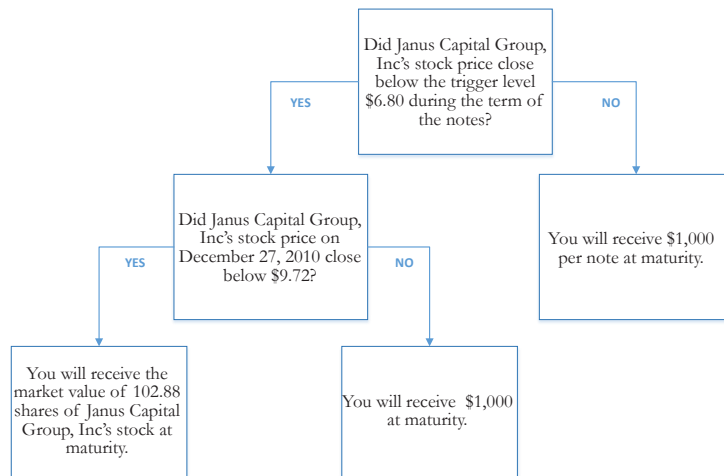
Did Janus Capital Group, Inc's stock price close below the trigger level $6.80 during the term of the notes?

YES

NO

Did Janus Capital Group, Inc's stock price on December 27, 2010 close below $9.72?

You will receive $1,000 per note at maturity.

YES

NO

You will receive the market value of 102.88 shares of Janus Capital Group, Inc's stock at maturity.

You will receive $1,000 at maturity.